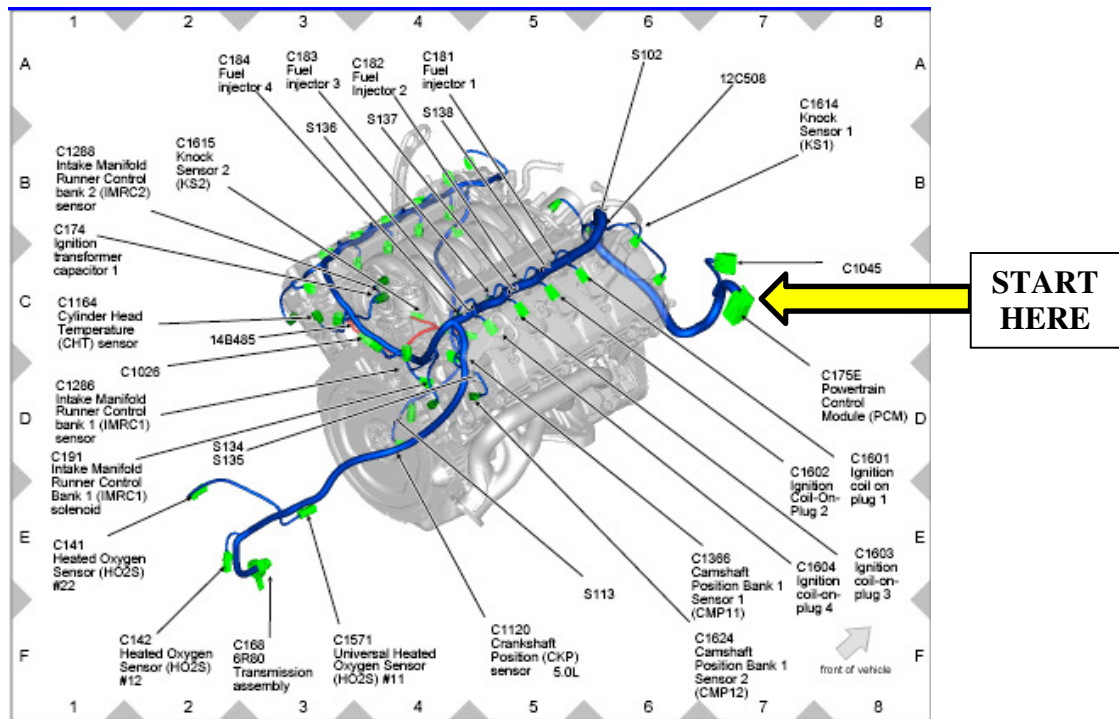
1 2 3 4 5 6 7 8

A

C184 Fuel injector 4

C183 Fuel injector 3

C182 Fuel Injector 2

C181 Fuel injector 1

S102

12C508

A

C1614 Knock Sensor 1 (KS1)

S136

S137

S138

C1615 Knock Sensor 2 (KS2)

C1288 Intake Manifold Runner Control bank 2 (IMRC2) sensor

B

B

C174 Ignition transformer capacitor 1

C1045

START HERE

C

C1164 Cylinder Head Temperature (CHT) sensor

C

14B485

C1026

C175E Powertrain Control Module (PCM)

C1286 Intake Manifold Runner Control bank 1 (IMRC1) sensor

D

D

S134

S135

C191 Intake Manifold Runner Control Bank 1 (IMRC1) solenoid

C1601 Ignition coil on plug 1

C1602 Ignition Coil-On-Plug 2

E

C141 Heated Oxygen Sensor (HO2S) #22

E

C1366 Camshaft Position Bank 1 Sensor 1 (CMP11)

C1604 Ignition coil-on-plug 4

C1603 Ignition coil-on-plug 3

S113

C142 Heated Oxygen Sensor (HO2S) #12

C168 6R80 Transmission assembly

C1571 Universal Heated Oxygen Sensor (HO2S) #11

C1120 Crankshaft Position (CKP) sensor

5.0L

C1624 Camshaft Position Bank 1 Sensor 2 (CMP12)

front of vehicle

F

F

1 2 3 4 5 6 7 8